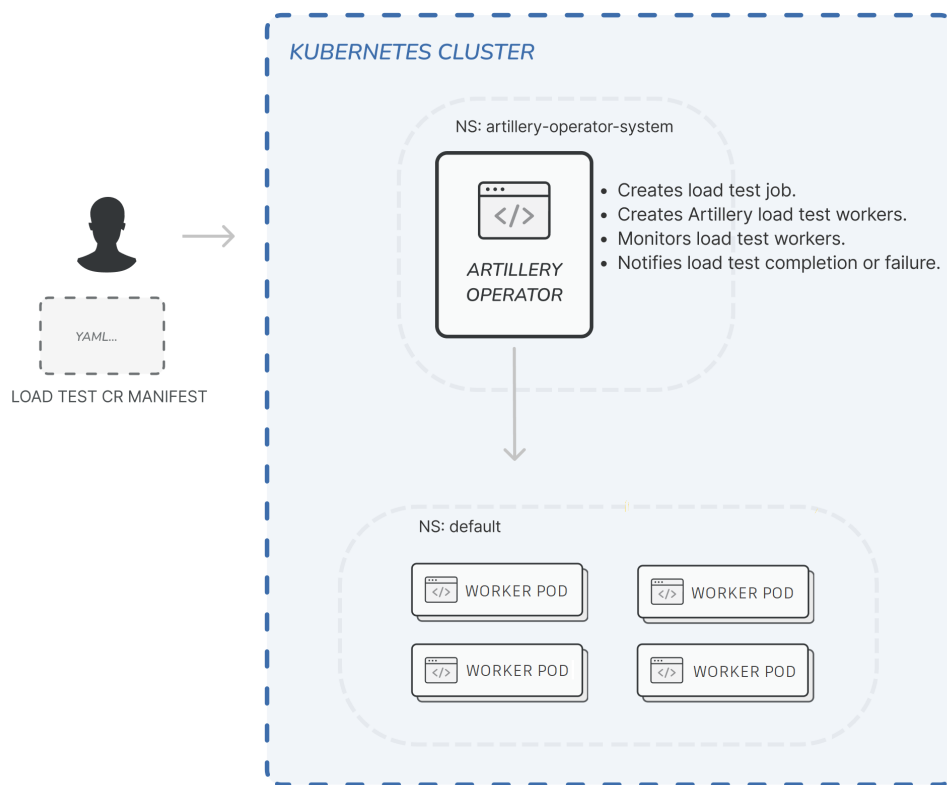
KUBERNETES CLUSTER

YAML...

LOAD TEST CR MANIFEST

NS: artillery-operator-system

ARTILLERY OPERATOR

- Creates load test job.
- Creates Artillery load test workers.
- Monitors load test workers.
- Notifies load test completion or failure.

NS: default

WORKER POD

WORKER POD

WORKER POD

WORKER POD